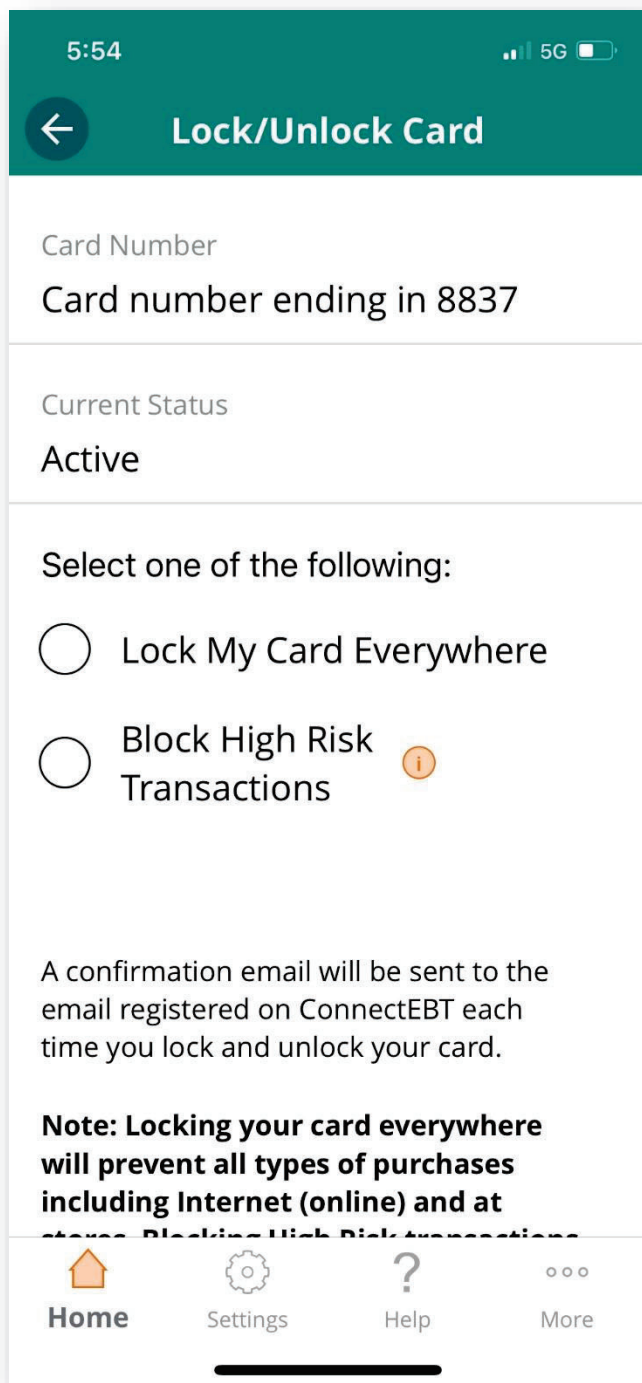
5:54

5G

Lock/Unlock Card

Card Number
Card number ending in 8837

Current Status
Active

Select one of the following:

Lock My Card Everywhere

Block High Risk Transactions

A confirmation email will be sent to the email registered on ConnectEBT each time you lock and unlock your card.

**Note: Locking your card everywhere will prevent all types of purchases including Internet (online) and at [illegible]**

Home
Settings
Help
More